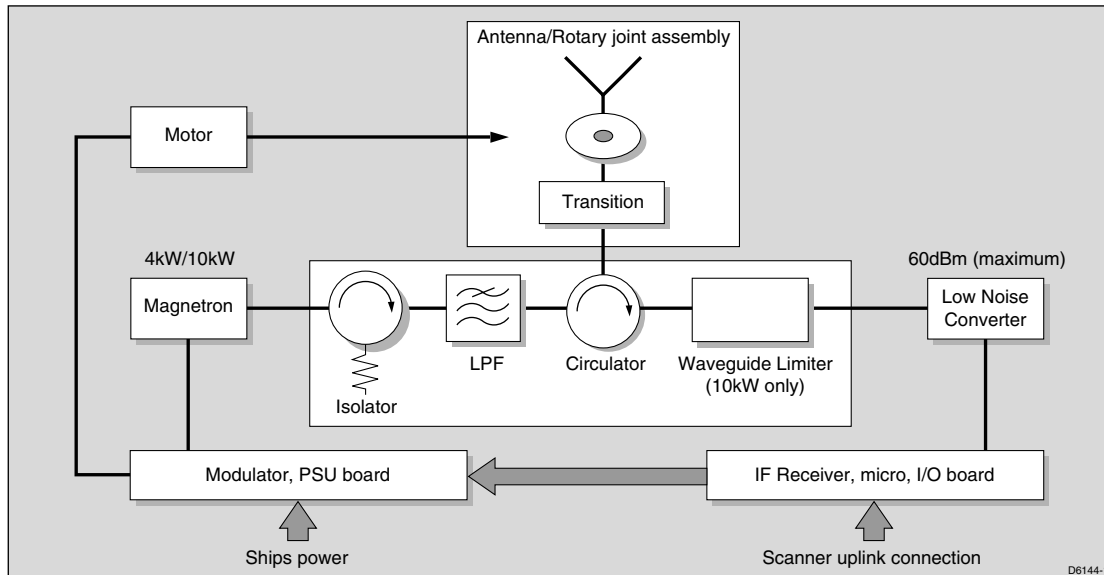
Antenna/Rotary joint assembly

Motor

Transition

4kW/10kW

60dBm (maximum)

Magnetron

LPF

Circulator

Waveguide Limiter (10kW only)

Low Noise Converter

Isolator

Modulator, PSU board

IF Receiver, micro, I/O board

Ships power

Scanner uplink connection

D6144-